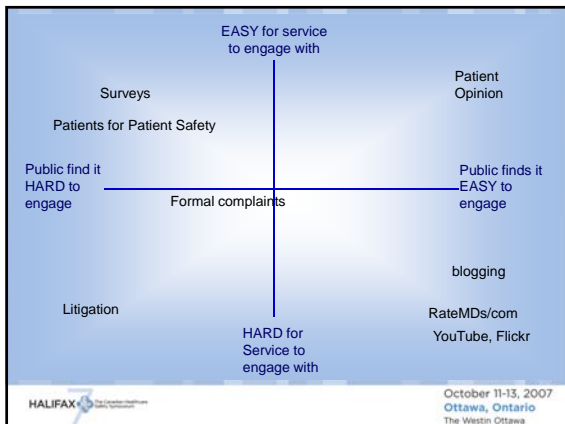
EASY for service to engage with

Surveys

Patient Opinion

Patients for Patient Safety

Public find it HARD to engage

Formal complaints

Public finds it EASY to engage

blogging

Litigation

RateMDs/com

YouTube, Flickr

HARD for Service to engage with

HALIFAX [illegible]

October 11-13, 2007
Ottawa, Ontario
The Westin Ottawa